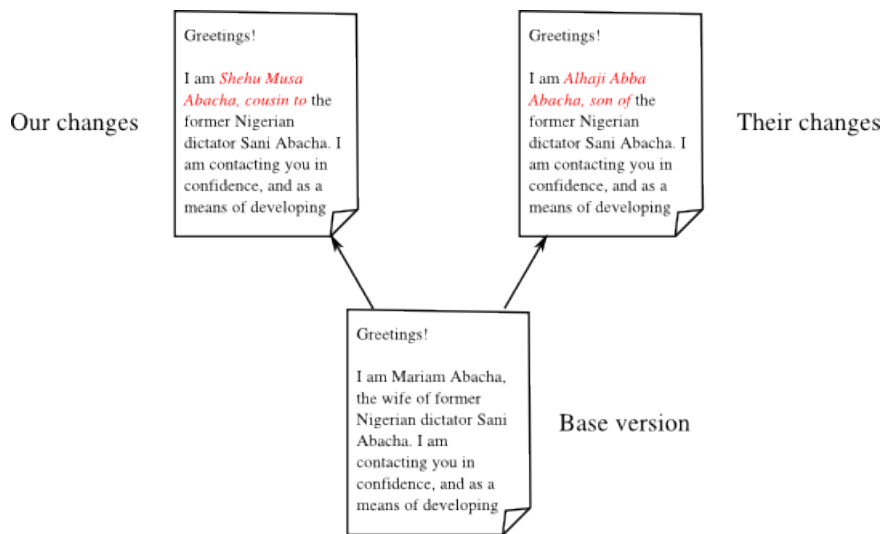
Our changes

Greetings!

I am Shehu Musa Abacha, cousin to the former Nigerian dictator Sani Abacha. I am contacting you in confidence, and as a means of developing

Greetings!

I am Alhaji Abba Abacha, son of the former Nigerian dictator Sani Abacha. I am contacting you in confidence, and as a means of developing

Their changes

Greetings!

I am Mariam Abacha, the wife of former Nigerian dictator Sani Abacha. I am contacting you in confidence, and as a means of developing

Base version